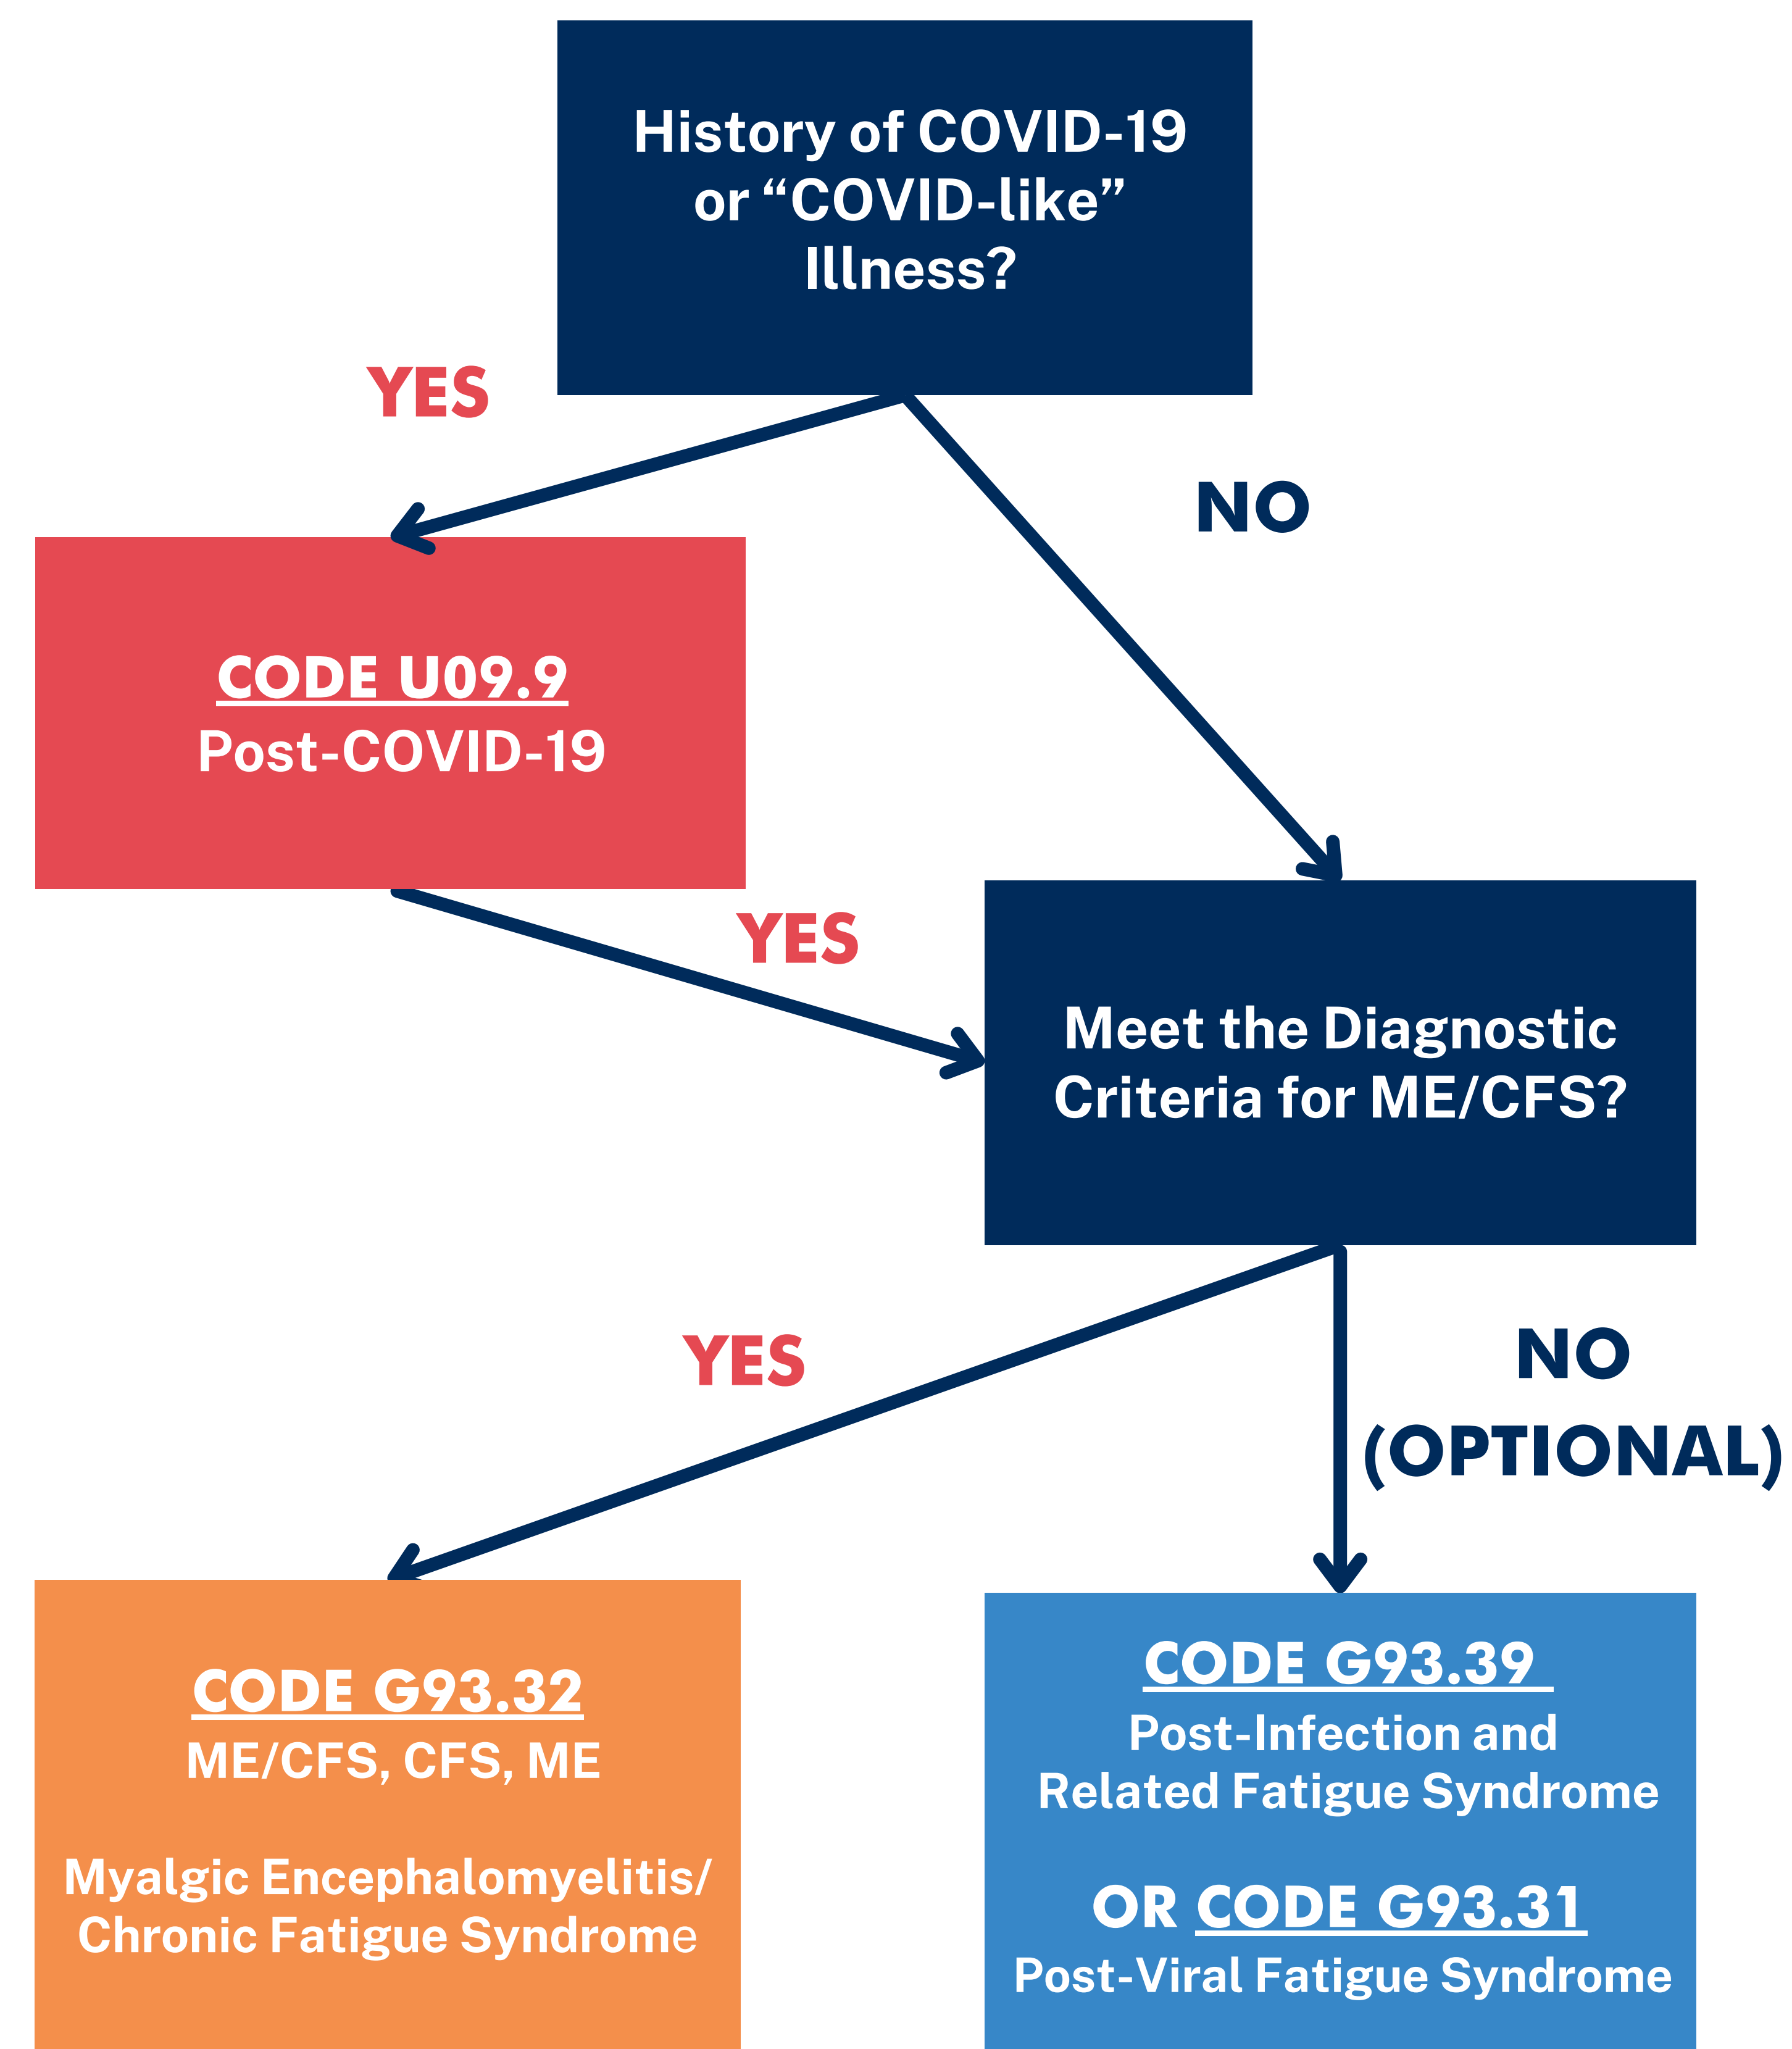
History of COVID-19 or “COVID-like” Illness?

YES

NO

CODE U09.9
Post-COVID-19

YES

Meet the Diagnostic Criteria for ME/CFS?

YES

NO (OPTIONAL)

CODE G93.32
ME/CFS, CFS, ME

Myalgic Encephalomyelitis/ Chronic Fatigue Syndrome

CODE G93.39
Post-Infection and Related Fatigue Syndrome

OR CODE G93.31
Post-Viral Fatigue Syndrome